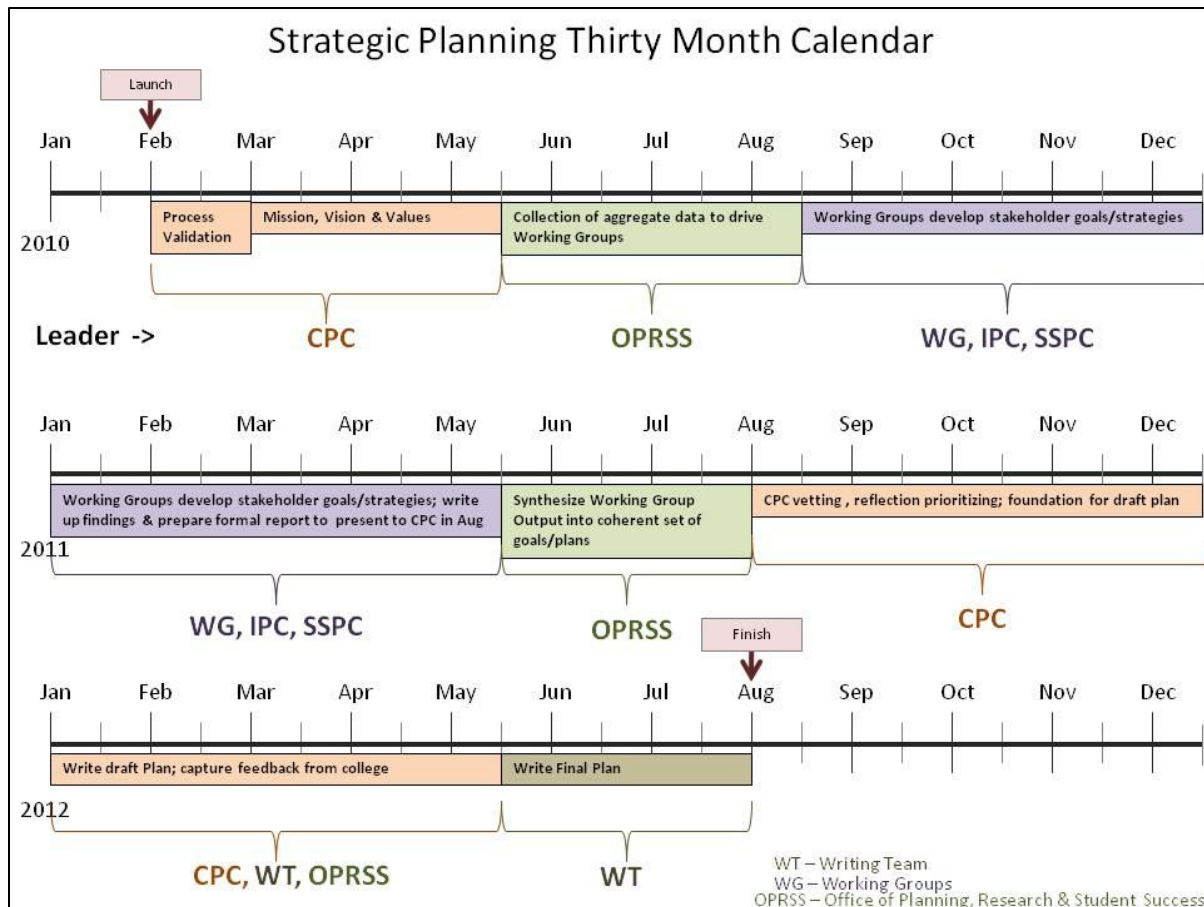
Strategic Planning Thirty Month Calendar

Launch

Jan Feb Mar Apr May Jun Jul Aug Sep Oct Nov Dec

2010

Process Validation

Mission, Vision & Values

Collection of aggregate data to drive Working Groups

Working Groups develop stakeholder goals/strategies

Leader ->

CPC

OPRSS

WG, IPC, SSPC

Jan Feb Mar Apr May Jun Jul Aug Sep Oct Nov Dec

Working Groups develop stakeholder goals/strategies; write up findings & prepare formal report to present to CPC in Aug

Synthesize Working Group Output into coherent set of goals/plans

CPC vetting , reflection prioritizing; foundation for draft plan

2011

WG, IPC, SSPC

OPRSS

CPC

Finish

Jan Feb Mar Apr May Jun Jul Aug Sep Oct Nov Dec

Write draft Plan; capture feedback from college

Write Final Plan

2012

CPC, WT, OPRSS

WT

WT – Writing Team
WG – Working Groups
OPRSS – Office of Planning, Research & Student Success